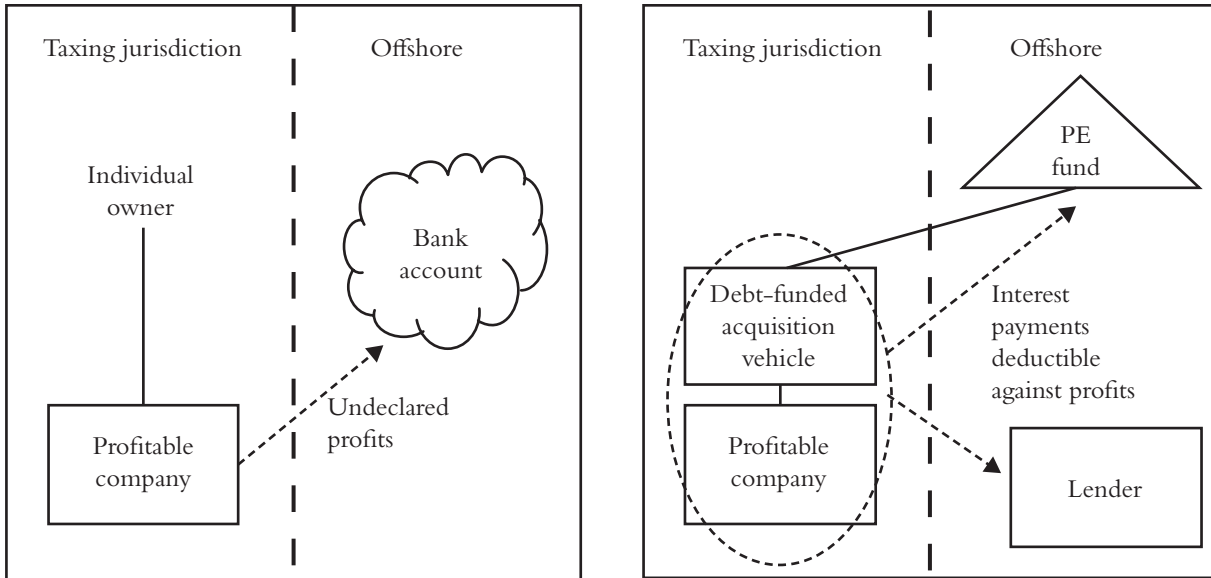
Taxing jurisdiction

Offshore

Individual owner

Bank account

Undeclared profits

Profitable company

Taxing jurisdiction

Offshore

PE fund

Debt-funded acquisition vehicle

Interest payments deductible against profits

Profitable company

Lender